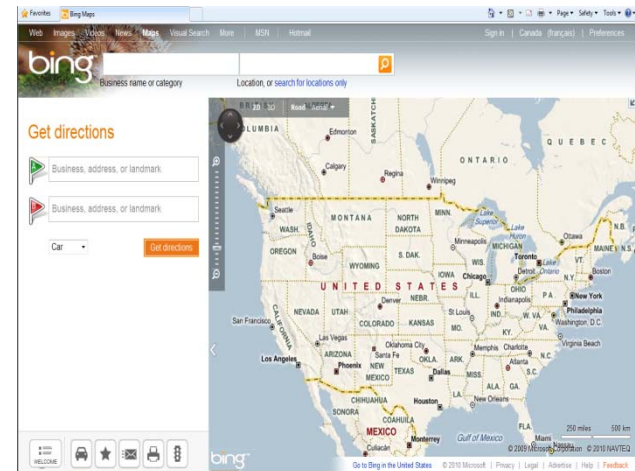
Favorites Bing Maps

Page ▾ Safety ▾ Tools ▾

Web Images Videos News Maps Visual Search More | MSN | Hotmail

Sign in | Canada (français) | Preferences

bing

Business name or category

Location, or search for locations only

Get directions

Business, address, or landmark

Business, address, or landmark

Car

Get directions

WELCOME

2D 3D Road

LUMBIA

Edmonton

SASKATCH

Calgary

Regina

Winnipeg

ONTARIO

QUEBEC

Seattle

WASH.

MONTANA

NORTH DAKOTA

MINN.

Lake Superior

Ottawa

MAINE

N.B.

OREGON

IDAHO

Boise

WYOMING

S. DAK.

Minneapolis

WIS.

MICHIGAN

Toronto

Lake Ontario

N.Y.

Boston

Detroit

IOWA

Chicago

UNITED STATES

NEBR.

ILL.

OHIO

P.A.

New York

NEVADA

UTAH

Denver

Indianapolis

Philadelphia

San Francisco

CALIFORNIA

COLORADO

KANSAS

St Louis

MO.

IND.

W. VA.

Washington, D.C.

KY.

VA.

Las Vegas

Oklahoma City

Memphis

Charlotte

N.C.

Virginia Beach

Los Angeles

ARIZONA

Phoenix

Santa Fe

OKLA.

ARK.

Atlanta

S.C.

NEW MEXICO

TEXAS

Dallas

MISS.

ALA.

GA.

CHIHUAHUA

Houston

LA.

New Orleans

SONORA

COAHUILA

FLA.

MEXICO

Monterrey

Gulf of Mexico

Miami

Culiacán

250 miles

500 km

© 2009 Microsoft Corporation © 2010 NAVTEQ

bing

Go to Bing in the United States © 2010 Microsoft | Privacy | Legal | Advertise | Help | Feedback